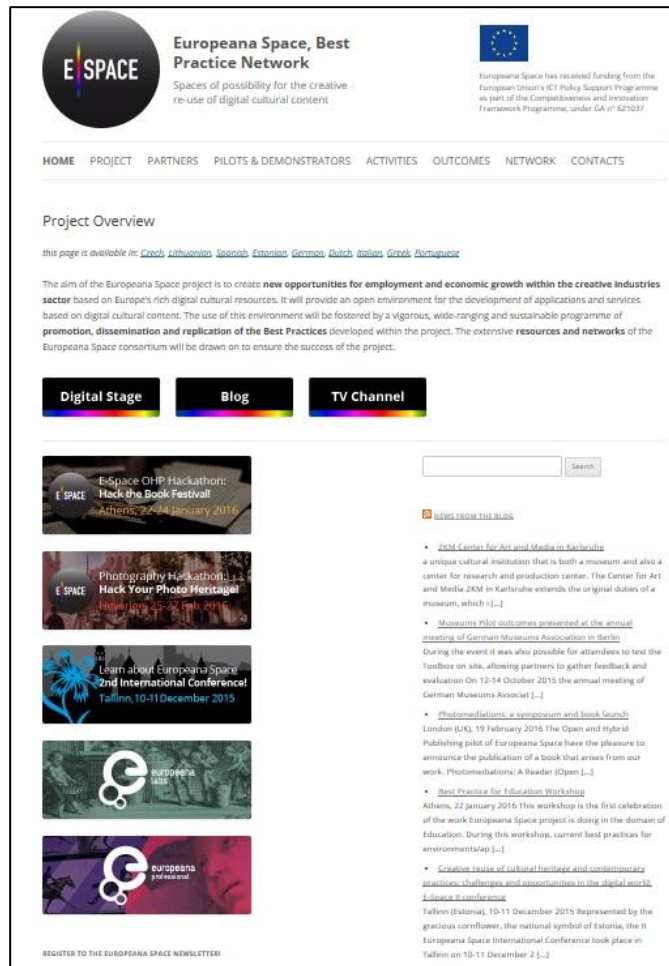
E SPACE

Europeana Space, Best Practice Network

Spaces of possibility for the creative re-use of digital cultural content

Europeana Space has received funding from the European Union's ICT Policy Support Programme as part of the Competitiveness and Innovation Framework Programme, under GA n° 621037

HOME PROJECT PARTNERS PILOTS & DEMONSTRATORS ACTIVITIES OUTCOMES NETWORK CONTACTS

Project Overview

this page is available in: Czech, Lithuanian, Spanish, Estonian, German, Dutch, Italian, Greek, Portuguese

The aim of the Europeana Space project is to create **new opportunities for employment and economic growth within the creative industries sector** based on Europe's rich digital cultural resources. It will provide an open environment for the development of applications and services based on digital cultural content. The use of this environment will be fostered by a vigorous, wide-ranging and sustainable programme of **promotion, dissemination and replication of the Best Practices** developed within the project. The extensive **resources and networks** of the Europeana Space consortium will be drawn on to ensure the success of the project.

Digital Stage Blog TV Channel

E SPACE E-Space OHP Hackathon: Hack the Book Festival! Athens, 22-24 January 2016

E SPACE Photography Hackathon: Hack Your Photo Heritage! Leuven, 25-27 Feb 2016

Learn about Europeana Space 2nd International Conference! Tallinn, 10-11 December 2015

europeana labs

europeana professional

REGISTER TO THE EUROPEANA SPACE NEWSLETTER!

Search

NEWS FROM THE BLOG

• ZKM Center for Art and Media in Karlsruhe
a unique cultural institution that is both a museum and also a center for research and production center. The Center for Art and Media ZKM in Karlsruhe extends the original duties of a museum, which i [...]

• Museums Pilot outcomes presented at the annual meeting of German Museums Association in Berlin
During the event it was also possible for attendees to test the Toolbox on site, allowing partners to gather feedback and evaluation On 12-14 October 2015 the annual meeting of German Museums Associat [...]

• Photomediations: a symposium and book launch
London (UK), 19 February 2016 The Open and Hybrid Publishing pilot of Europeana Space have the pleasure to announce the publication of a book that arises from our work. Photomediations: A Reader (Open [...]

• Best Practice for Education Workshop
Athens, 22 January 2016 This workshop is the first celebration of the work Europeana Space project is doing in the domain of Education. During this workshop, current best practices for environments/ap [...]

• Creative reuse of cultural heritage and contemporary practices: challenges and opportunities in the digital world. E-Space II conference
Tallinn (Estonia), 10-11 December 2015 Represented by the gracious cornflower, the national symbol of Estonia, the II Europeana Space International Conference took place in Tallinn on 10-11 December 2 [...]